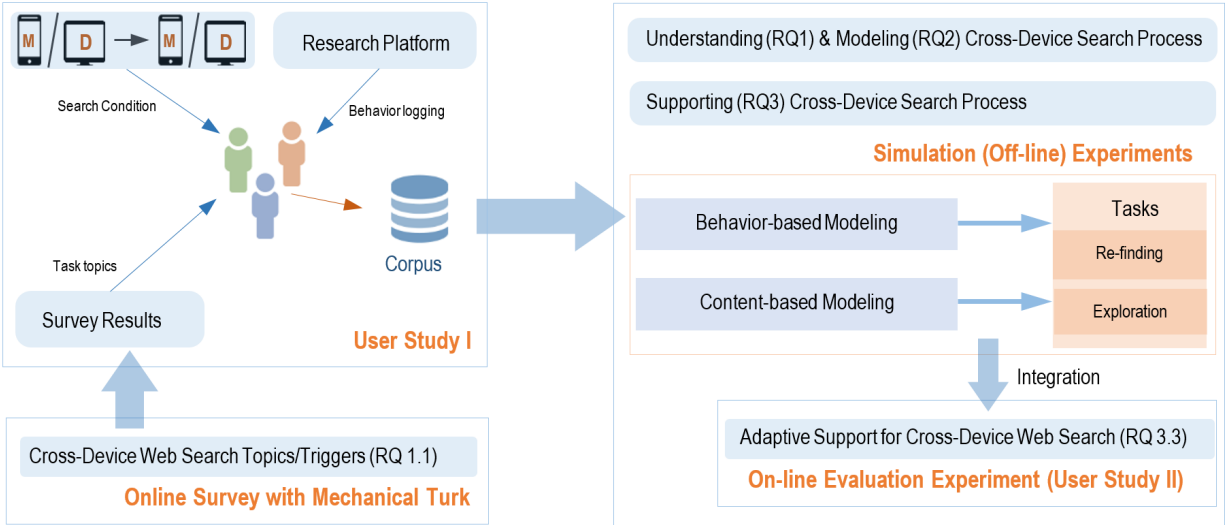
M / D → M / D

Research Platform

Search Condition

Behavior logging

Corpus

Task topics

Survey Results

User Study I

Cross-Device Web Search Topics/Triggers (RQ 1.1)

Online Survey with Mechanical Turk

Understanding (RQ1) & Modeling (RQ2) Cross-Device Search Process

Supporting (RQ3) Cross-Device Search Process

Simulation (Off-line) Experiments

Behavior-based Modeling

Content-based Modeling

Tasks

Re-finding

Exploration

Integration

Adaptive Support for Cross-Device Web Search (RQ 3.3)

On-line Evaluation Experiment (User Study II)